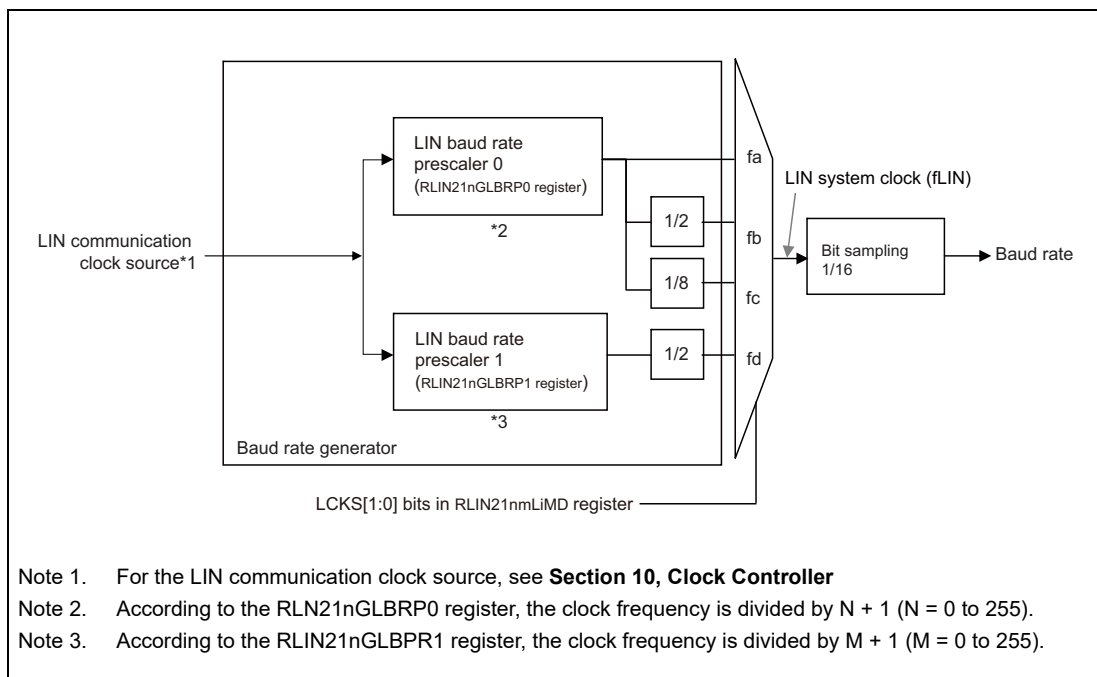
LIN communication clock source*1

LIN baud rate prescaler 0 (RLIN21nGLBRP0 register)

*2

1/2

1/8

LIN baud rate prescaler 1 (RLIN21nGLBRP1 register)

1/2

*3

Baud rate generator

fa

fb

fc

fd

LIN system clock (fLIN)

Bit sampling 1/16

Baud rate

LCKS[1:0] bits in RLIN21nmLiMD register

Note 1. For the LIN communication clock source, see **Section 10, Clock Controller**

Note 2. According to the RLN21nGLBRP0 register, the clock frequency is divided by N + 1 (N = 0 to 255).

Note 3. According to the RLIN21nGLBPR1 register, the clock frequency is divided by M + 1 (M = 0 to 255).